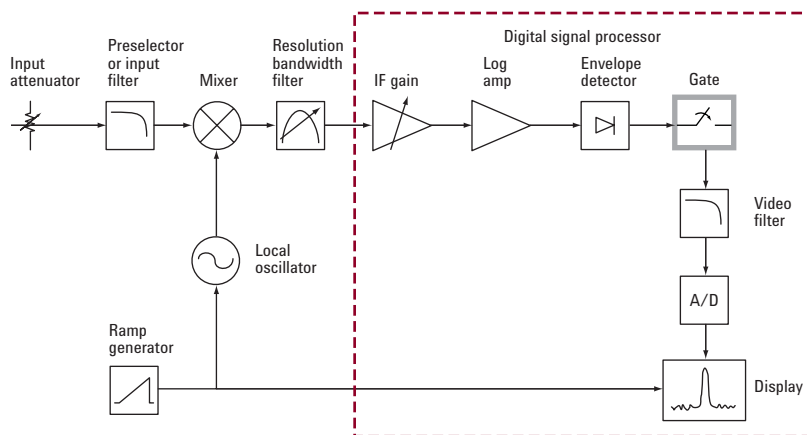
Digital signal processor

Input attenuator

Preselector or input filter

Mixer

Resolution bandwidth filter

IF gain

Log amp

Envelope detector

Gate

Video filter

A/D

Local oscillator

Ramp generator

Display